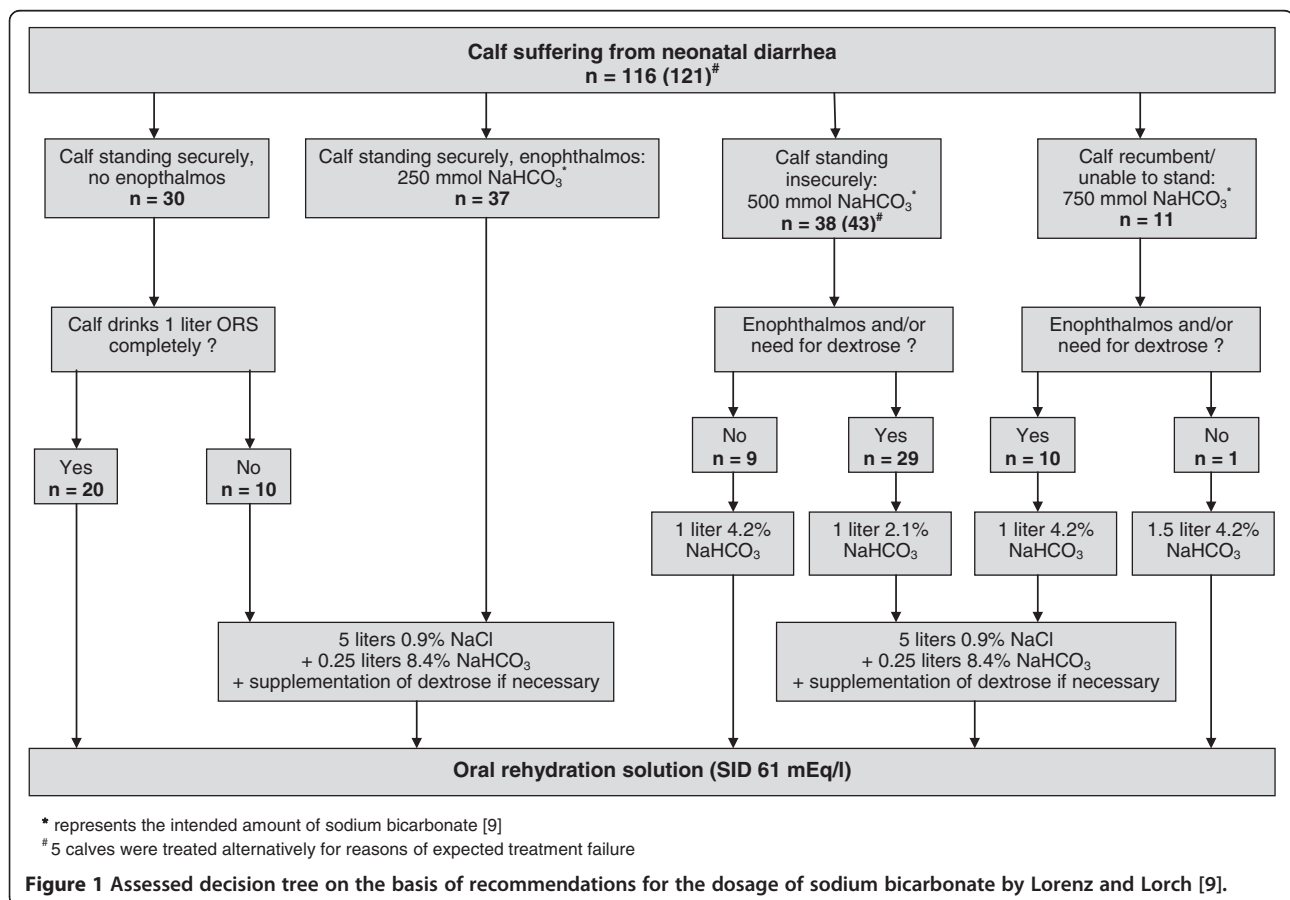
**Calf suffering from neonatal diarrhea**
**n = 116 (121)$^{\#}$**

Calf standing securely, no enopthalmos
**n = 30**

Calf standing securely, enophthalmos: 250 mmol $NaHCO_3^{*}$
**n = 37**

Calf standing insecurely: 500 mmol $NaHCO_3^{*}$
**n = 38 (43)$^{\#}$**

Calf recumbent/ unable to stand: 750 mmol $NaHCO_3^{*}$
**n = 11**

Calf drinks 1 liter ORS completely ?

Enophthalmos and/or need for dextrose ?

Enophthalmos and/or need for dextrose ?

Yes
**n = 20**

No
**n = 10**

No
**n = 9**

Yes
**n = 29**

Yes
**n = 10**

No
**n = 1**

1 liter 4.2% $NaHCO_3$

1 liter 2.1% $NaHCO_3$

1 liter 4.2% $NaHCO_3$

1.5 liter 4.2% $NaHCO_3$

5 liters 0.9% NaCl
+ 0.25 liters 8.4% $NaHCO_3$
+ supplementation of dextrose if necessary

5 liters 0.9% NaCl
+ 0.25 liters 8.4% $NaHCO_3$
+ supplementation of dextrose if necessary

**Oral rehydration solution (SID 61 mEq/l)**

* represents the intended amount of sodium bicarbonate [9]
# 5 calves were treated alternatively for reasons of expected treatment failure

**Figure 1 Assessed decision tree on the basis of recommendations for the dosage of sodium bicarbonate by Lorenz and Lorch [9].**